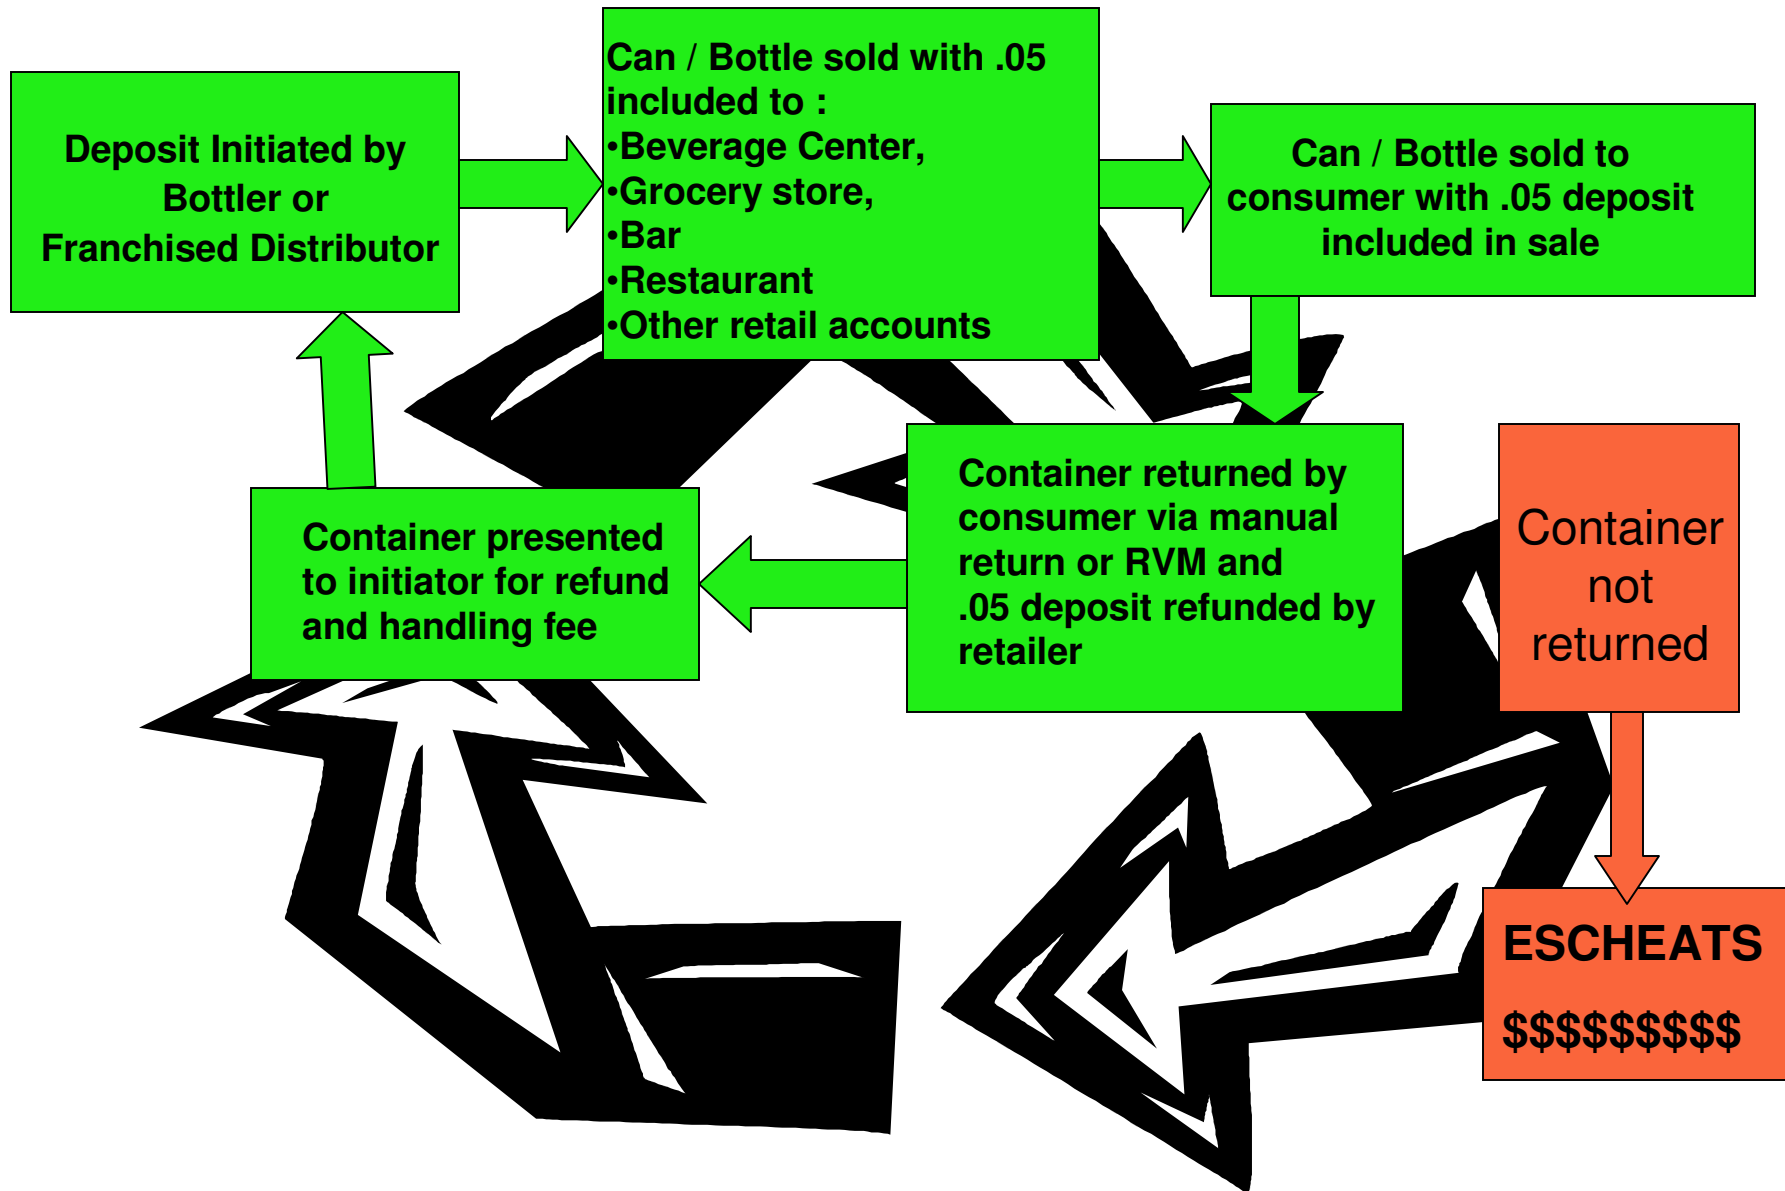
Deposit Initiated by Bottler or Franchised Distributor

Can / Bottle sold with .05 included to :
•Beverage Center,
•Grocery store,
•Bar
•Restaurant
•Other retail accounts

Can / Bottle sold to consumer with .05 deposit included in sale

Container returned by consumer via manual return or RVM and .05 deposit refunded by retailer

Container not returned

Container presented to initiator for refund and handling fee

ESCHEATS

$$$$$$$$$